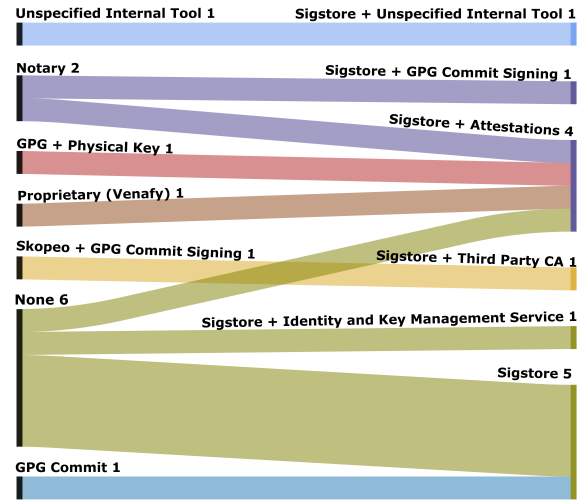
Unspecified Internal Tool 1
Sigstore + Unspecified Internal Tool 1
Notary 2
Sigstore + GPG Commit Signing 1
Sigstore + Attestations 4
GPG + Physical Key 1
Proprietary (Venafy) 1
Skopeo + GPG Commit Signing 1
Sigstore + Third Party CA 1
None 6
Sigstore + Identity and Key Management Service 1
Sigstore 5
GPG Commit 1